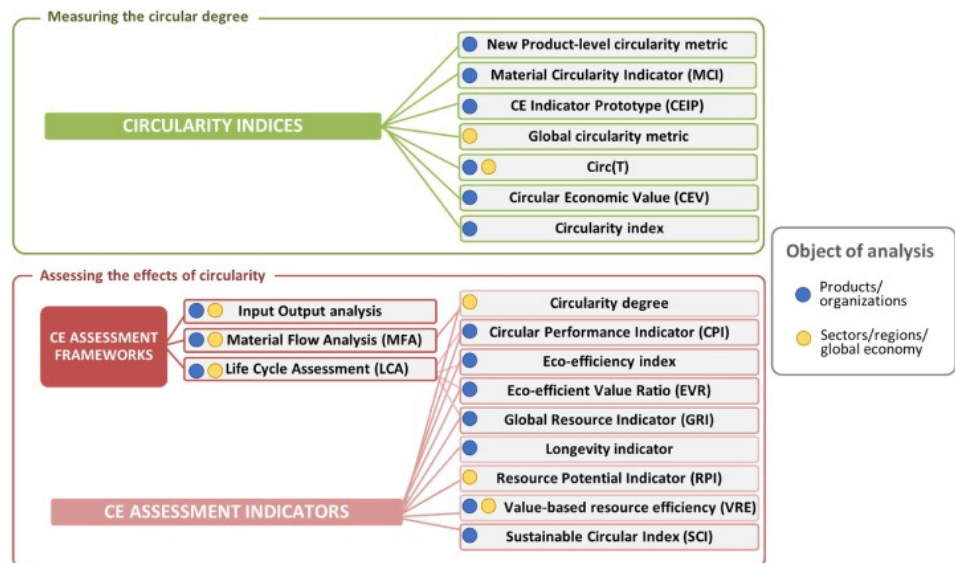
Measuring the circular degree

CIRCULARITY INDICES

New Product-level circularity metric
Material Circularity Indicator (MCI)
CE Indicator Prototype (CEIP)
Global circularity metric
Circ(T)
Circular Economic Value (CEV)
Circularity index

Object of analysis
Products/ organizations
Sectors/regions/ global economy

Assessing the effects of circularity

CE ASSESSMENT FRAMEWORKS

Input Output analysis
Material Flow Analysis (MFA)
Life Cycle Assessment (LCA)

CE ASSESSMENT INDICATORS

Circularity degree
Circular Performance Indicator (CPI)
Eco-efficiency index
Eco-efficient Value Ratio (EVR)
Global Resource Indicator (GRI)
Longevity indicator
Resource Potential Indicator (RPI)
Value-based resource efficiency (VRE)
Sustainable Circular Index (SCI)